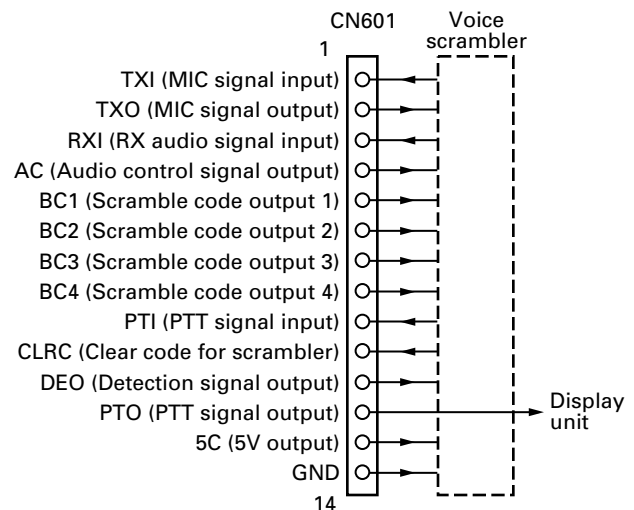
CN601
Voice scrambler
1
TXI (MIC signal input)
TXO (MIC signal output)
RXI (RX audio signal input)
AC (Audio control signal output)
BC1 (Scramble code output 1)
BC2 (Scramble code output 2)
BC3 (Scramble code output 3)
BC4 (Scramble code output 4)
PTI (PTT signal input)
CLRC (Clear code for scrambler)
DEO (Detection signal output)
PTO (PTT signal output)
5C (5V output)
GND
14
Display unit